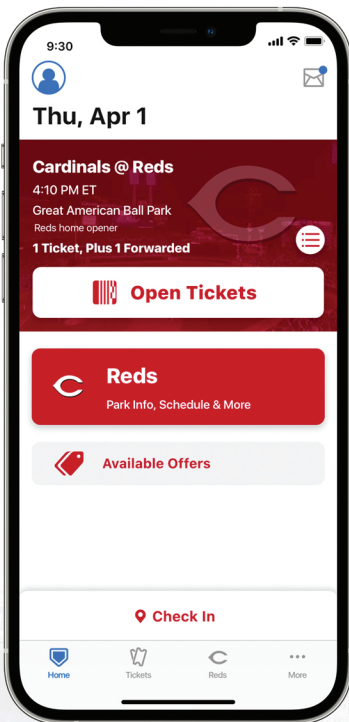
9:30

Thu, Apr 1

Cardinals @ Reds
4:10 PM ET
Great American Ball Park
Reds home opener
1 Ticket, Plus 1 Forwarded

Open Tickets

Reds
Park Info, Schedule & More

Available Offers

Check In

Home
Tickets
Reds
More